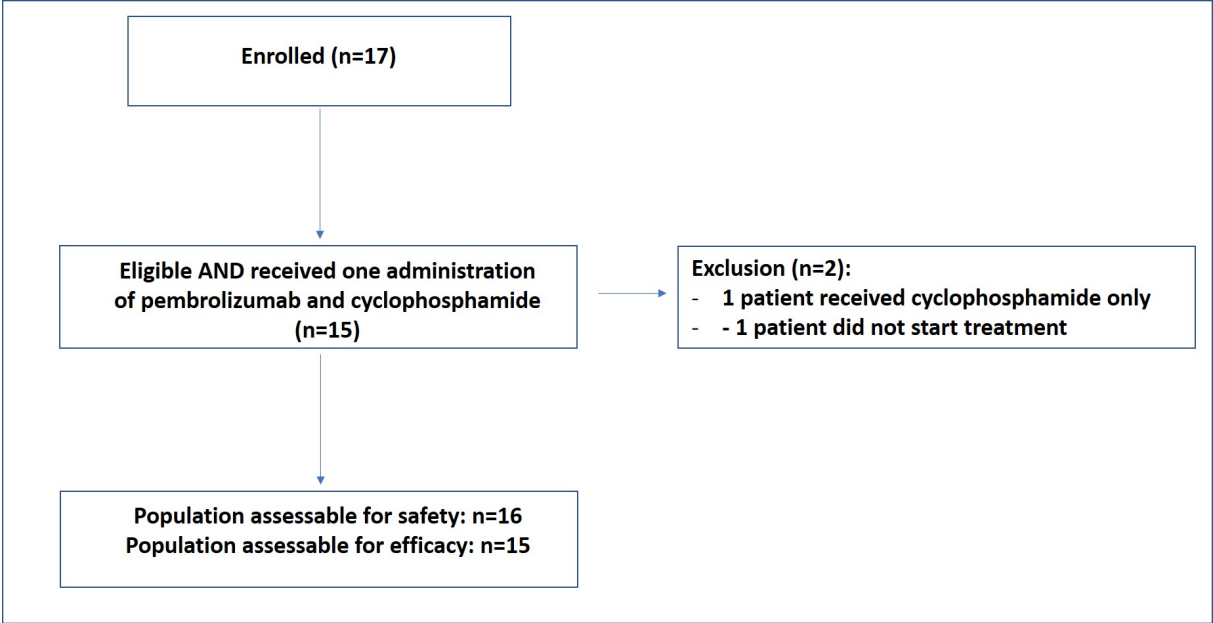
Enrolled (n=17)

Eligible AND received one administration of pembrolizumab and cyclophosphamide (n=15)

Exclusion (n=2):
- 1 patient received cyclophosphamide only
- - 1 patient did not start treatment

Population assessable for safety: n=16
Population assessable for efficacy: n=15